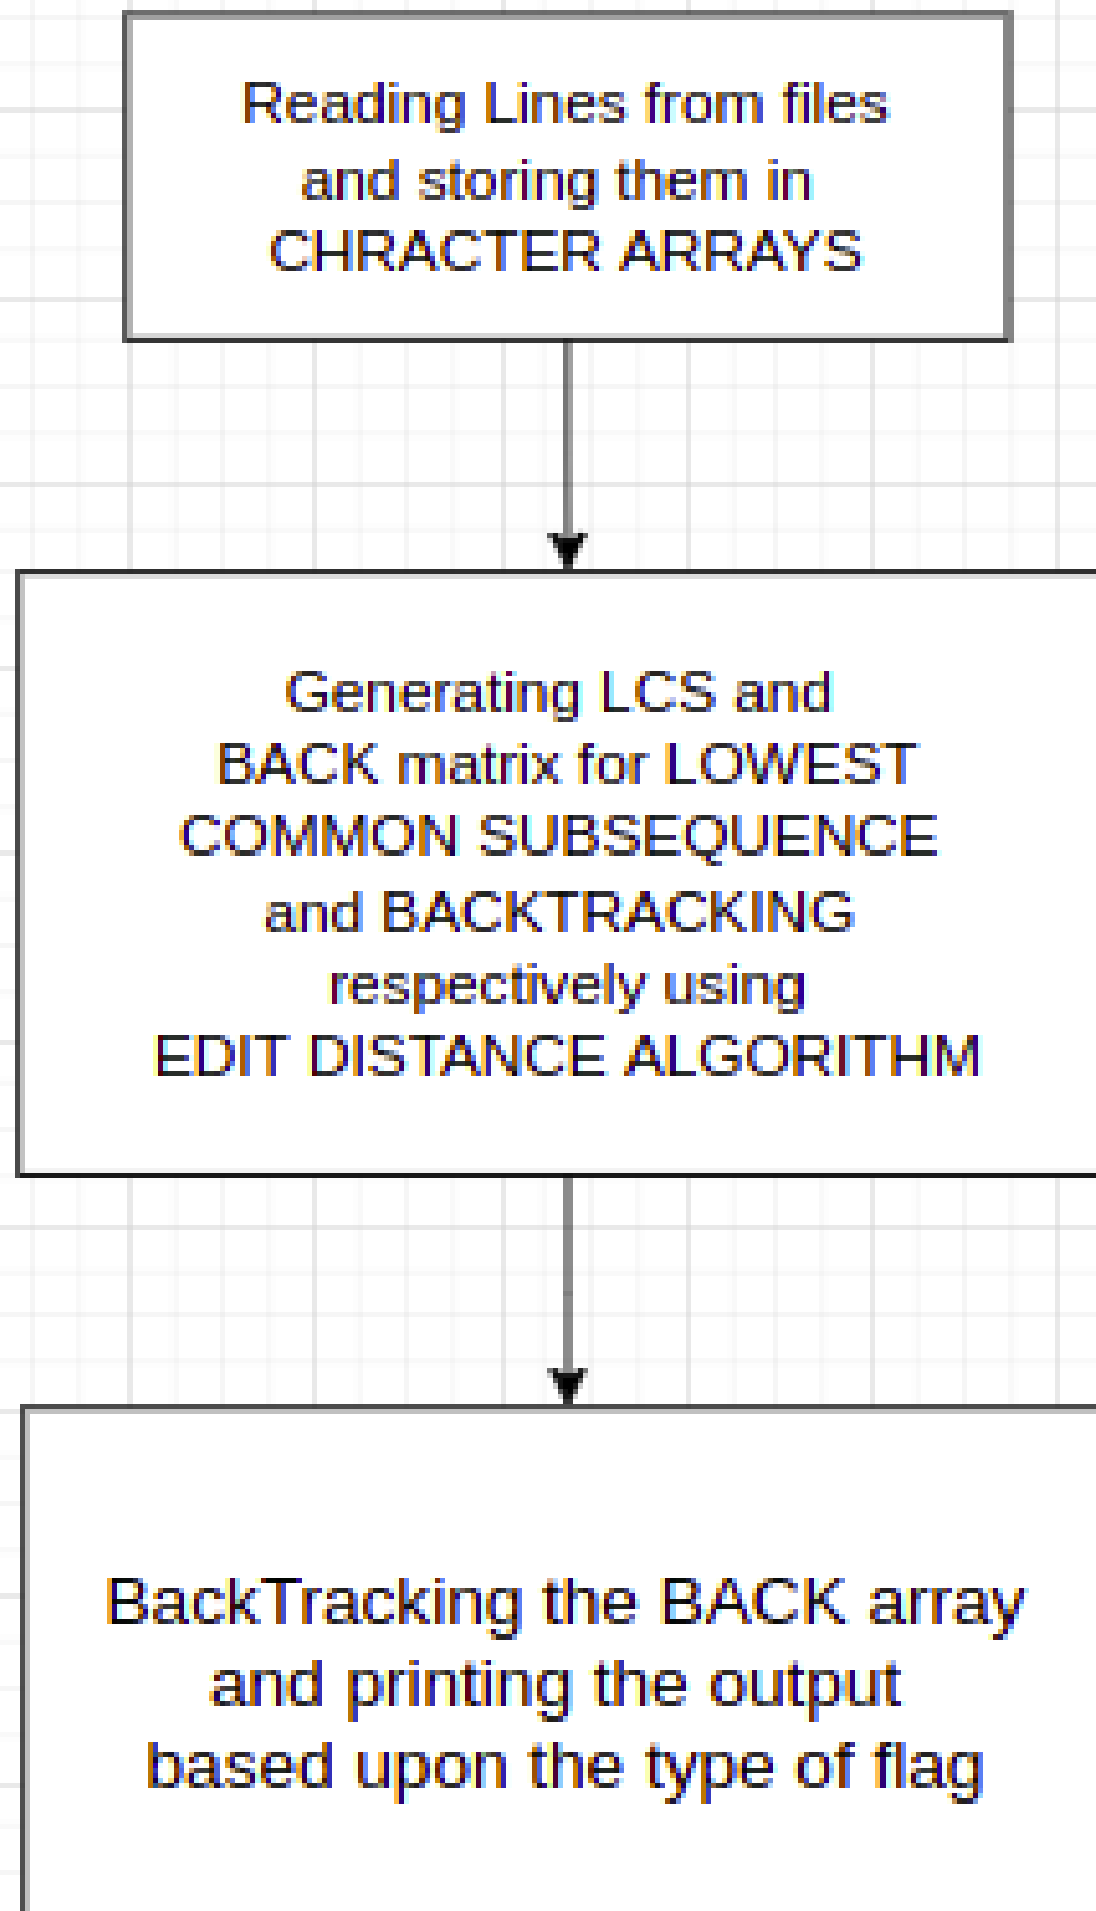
Reading Lines from files and storing them in CHRACTER ARRAYS

Generating LCS and BACK matrix for LOWEST COMMON SUBSEQUENCE and BACKTRACKING respectively using EDIT DISTANCE ALGORITHM

BackTracking the BACK array and printing the output based upon the type of flag